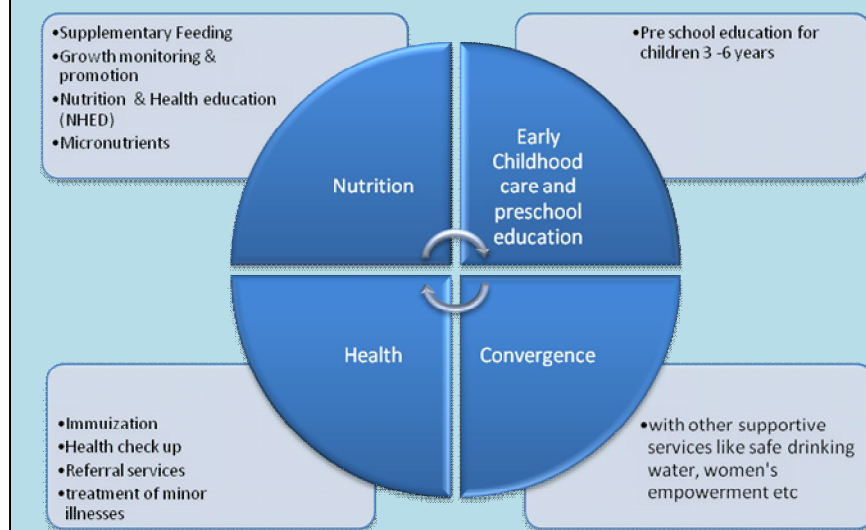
•Supplementary Feeding
•Growth monitoring & promotion
•Nutrition & Health education (NHED)
•Micronutrients

•Pre school education for children 3 -6 years

Nutrition

Early Childhood care and preschool education

Health

Convergence

•Immuization
•Health check up
•Referral services
•treatment of minor illnesses

•with other supportive services like safe drinking water, women's empowerment etc